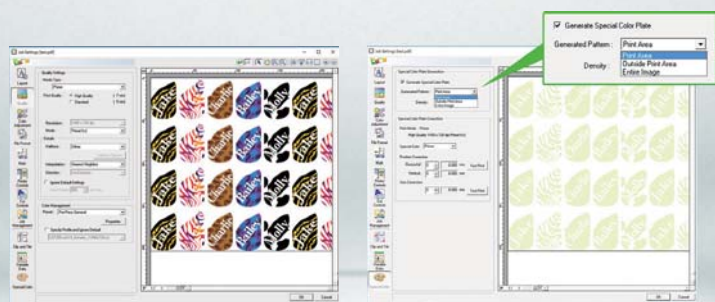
Generate Special Color Plate

Generated Pattern : Print Area

Density :

Print Area
Outside Print Area
Entire Image

Charlie
Bailey
Holly
Charlie
Bailey
Holly

Quality Settings

Special Color Plate Generation

Generate Special Color Plate

Generated Pattern: Print Area

Density:

Special Color Plate Correction

OK
Cancel
OK
Cancel